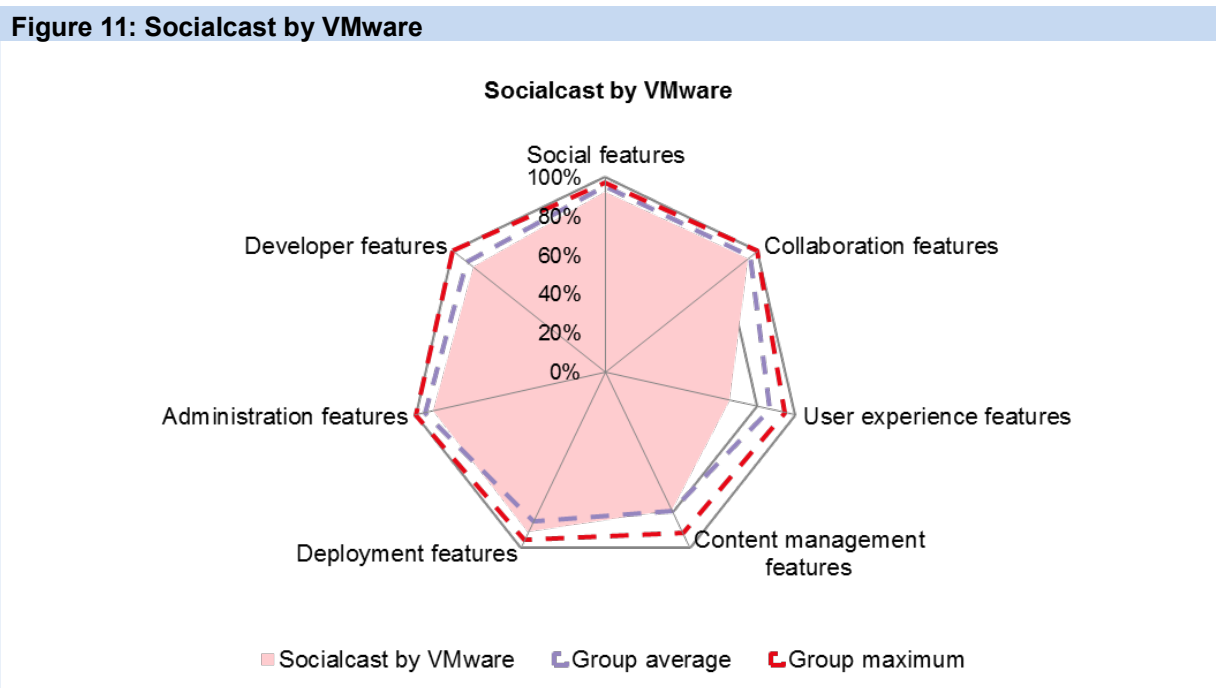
Figure 11: Socialcast by VMware

Socialcast by VMware

Social features
100%
80%
60%
40%
20%
0%
Collaboration features
User experience features
Content management features
Deployment features
Administration features
Developer features

Socialcast by VMware
Group average
Group maximum